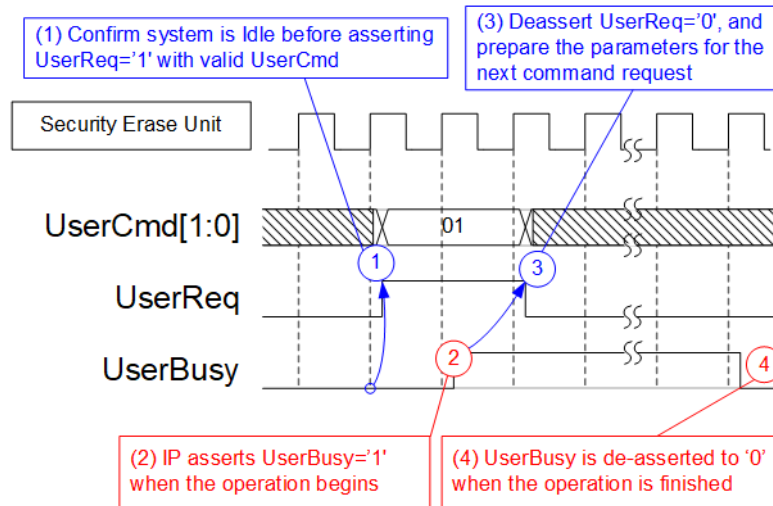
(1) Confirm system is Idle before asserting UserReq='1' with valid UserCmd

(3) Deassert UserReq='0', and prepare the parameters for the next command request

Security Erase Unit

UserCmd[1:0]

01

1

3

UserReq

UserBusy

2

4

(2) IP asserts UserBusy='1' when the operation begins

(4) UserBusy is de-asserted to '0' when the operation is finished